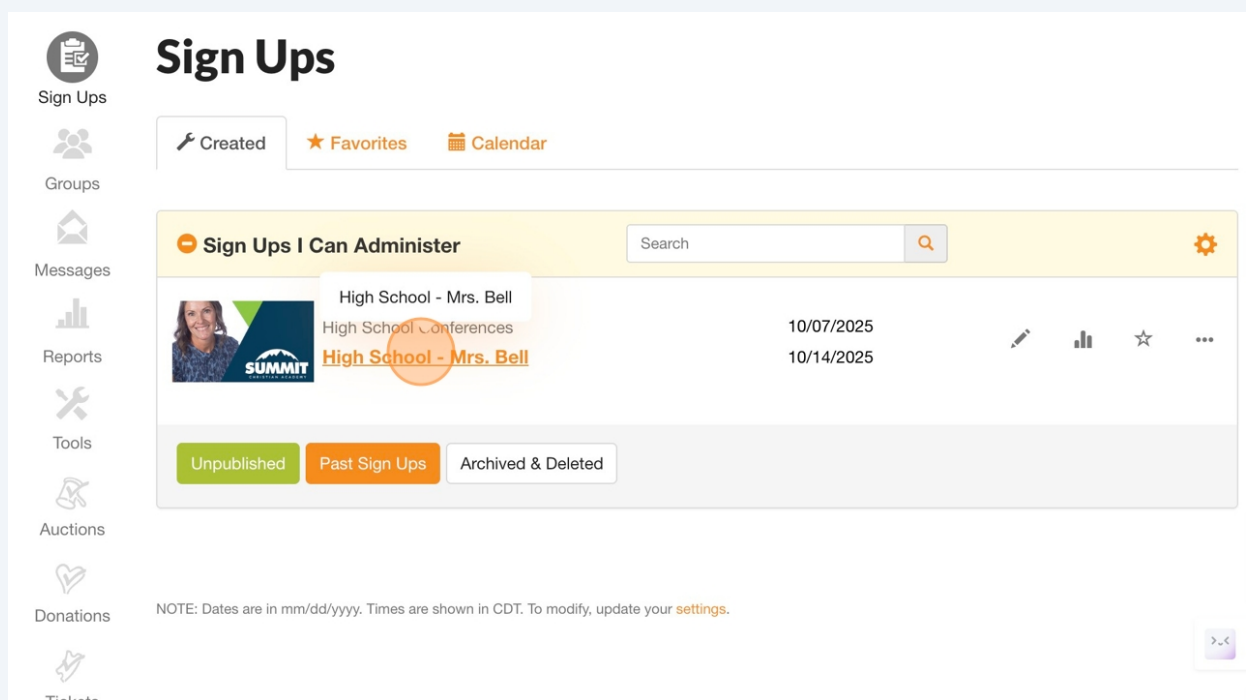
Sign Ups

Groups

Messages

Reports

Tools

Auctions

Donations

Tickets

Sign Ups

Created Favorites Calendar

Sign Ups I Can Administer

Search

High School - Mrs. Bell

SUMMIT

High School Conferences

High School - Mrs. Bell

10/07/2025

10/14/2025

Unpublished Past Sign Ups Archived & Deleted

NOTE: Dates are in mm/dd/yyyy. Times are shown in CDT. To modify, update your settings.